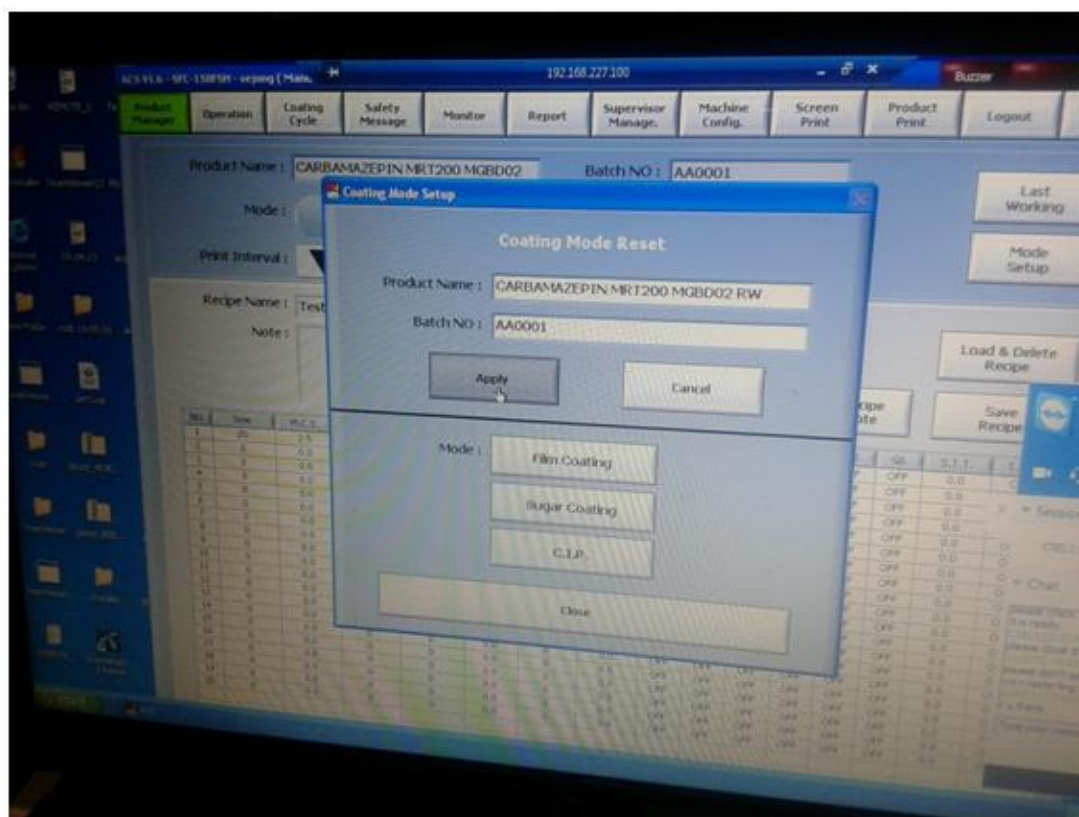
192.168.227.100

Buzzer

Product Manager | Operation | Coating Cycle | Safety Message | Monitor | Report | Supervisor Manage. | Machine Config. | Screen Print | Product Print | Logout

Product Name : CARBAMAZEPIN MRT200 MGBD02

Batch NO : AA0001

Mode :

Print Interval :

Recipe Name : Test

Note :

Last Working

Mode Setup

Load & Delete Recipe

Save Recipe

Coating Mode Setup

Coating Mode Reset

Product Name : CARBAMAZEPIN MRT200 MGBD02 RW

Batch NO : AA0001

Apply

Cancel

Mode :

Film Coating

Sugar Coating

C.I.P.

Close